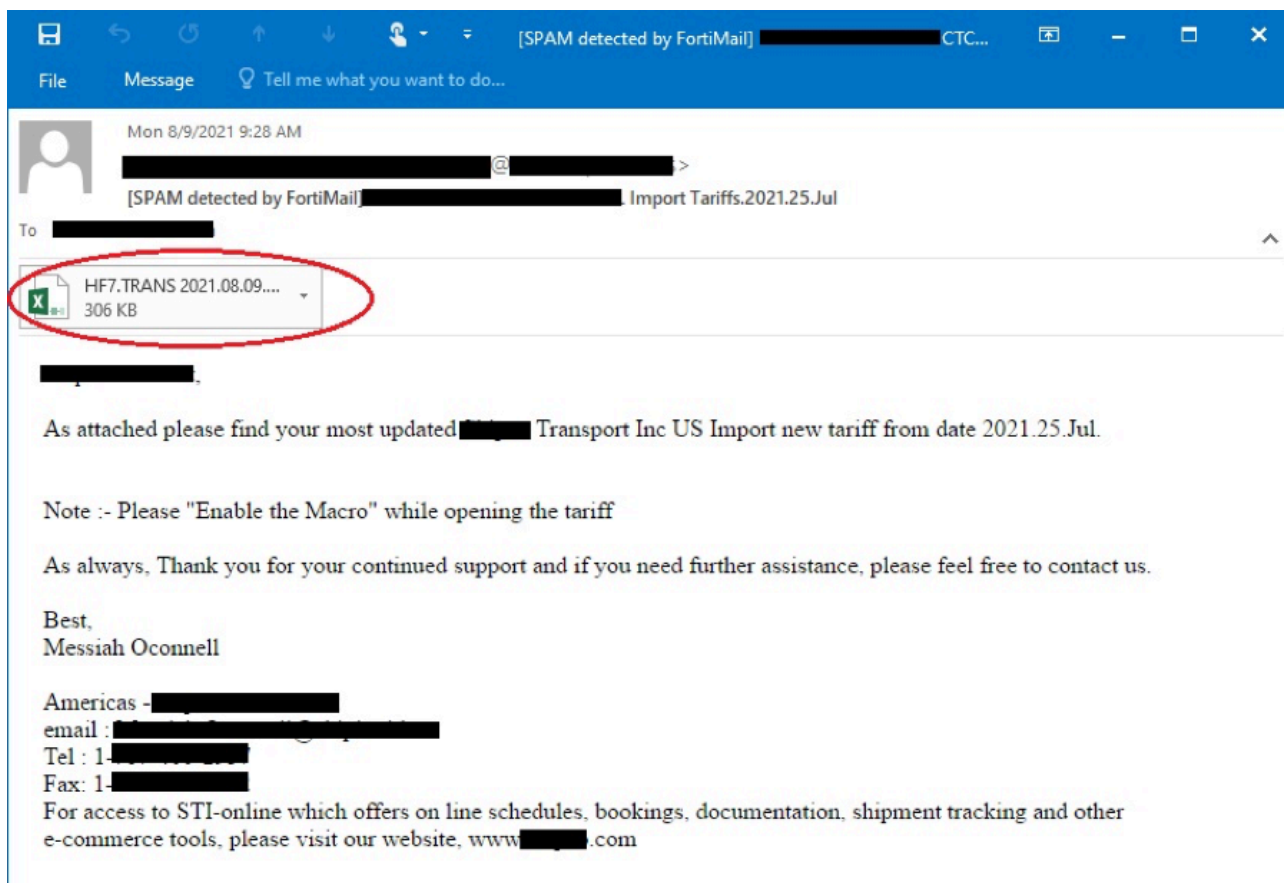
[SPAM detected by FortiMail] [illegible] CTC...

File Message Tell me what you want to do...

Mon 8/9/2021 9:28 AM

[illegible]@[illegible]>

[SPAM detected by FortiMail] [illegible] Import Tariffs.2021.25.Jul

To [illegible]

HF7.TRANS 2021.08.09....
306 KB

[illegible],

As attached please find your most updated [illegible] Transport Inc US Import new tariff from date 2021.25.Jul.

Note :- Please "Enable the Macro" while opening the tariff

As always, Thank you for your continued support and if you need further assistance, please feel free to contact us.

Best,
Messiah Oconnell

Americas -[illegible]
email : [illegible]
Tel : 1-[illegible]
Fax: 1-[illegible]
For access to STI-online which offers on line schedules, bookings, documentation, shipment tracking and other e-commerce tools, please visit our website, www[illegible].com